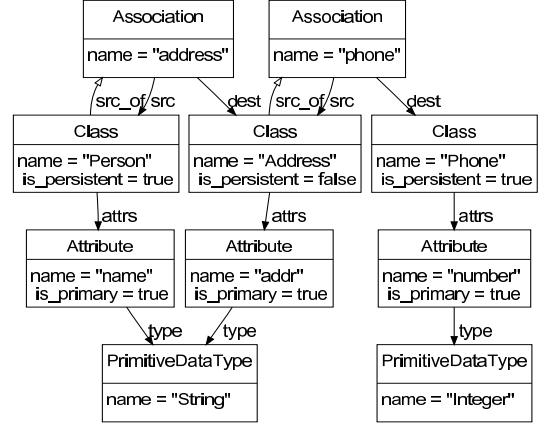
Association

name = "address"

Association

name = "phone"

src_of src

dest

src_of src

dest

Class

name = "Person"
is_persistent = true

Class

name = "Address"
is_persistent = false

Class

name = "Phone"
is_persistent = true

attrs

attrs

attrs

Attribute

name = "name"
is_primary = true

Attribute

name = "addr"
is_primary = true

Attribute

name = "number"
is_primary = true

type

type

type

PrimitiveDataType

name = "String"

PrimitiveDataType

name = "Integer"